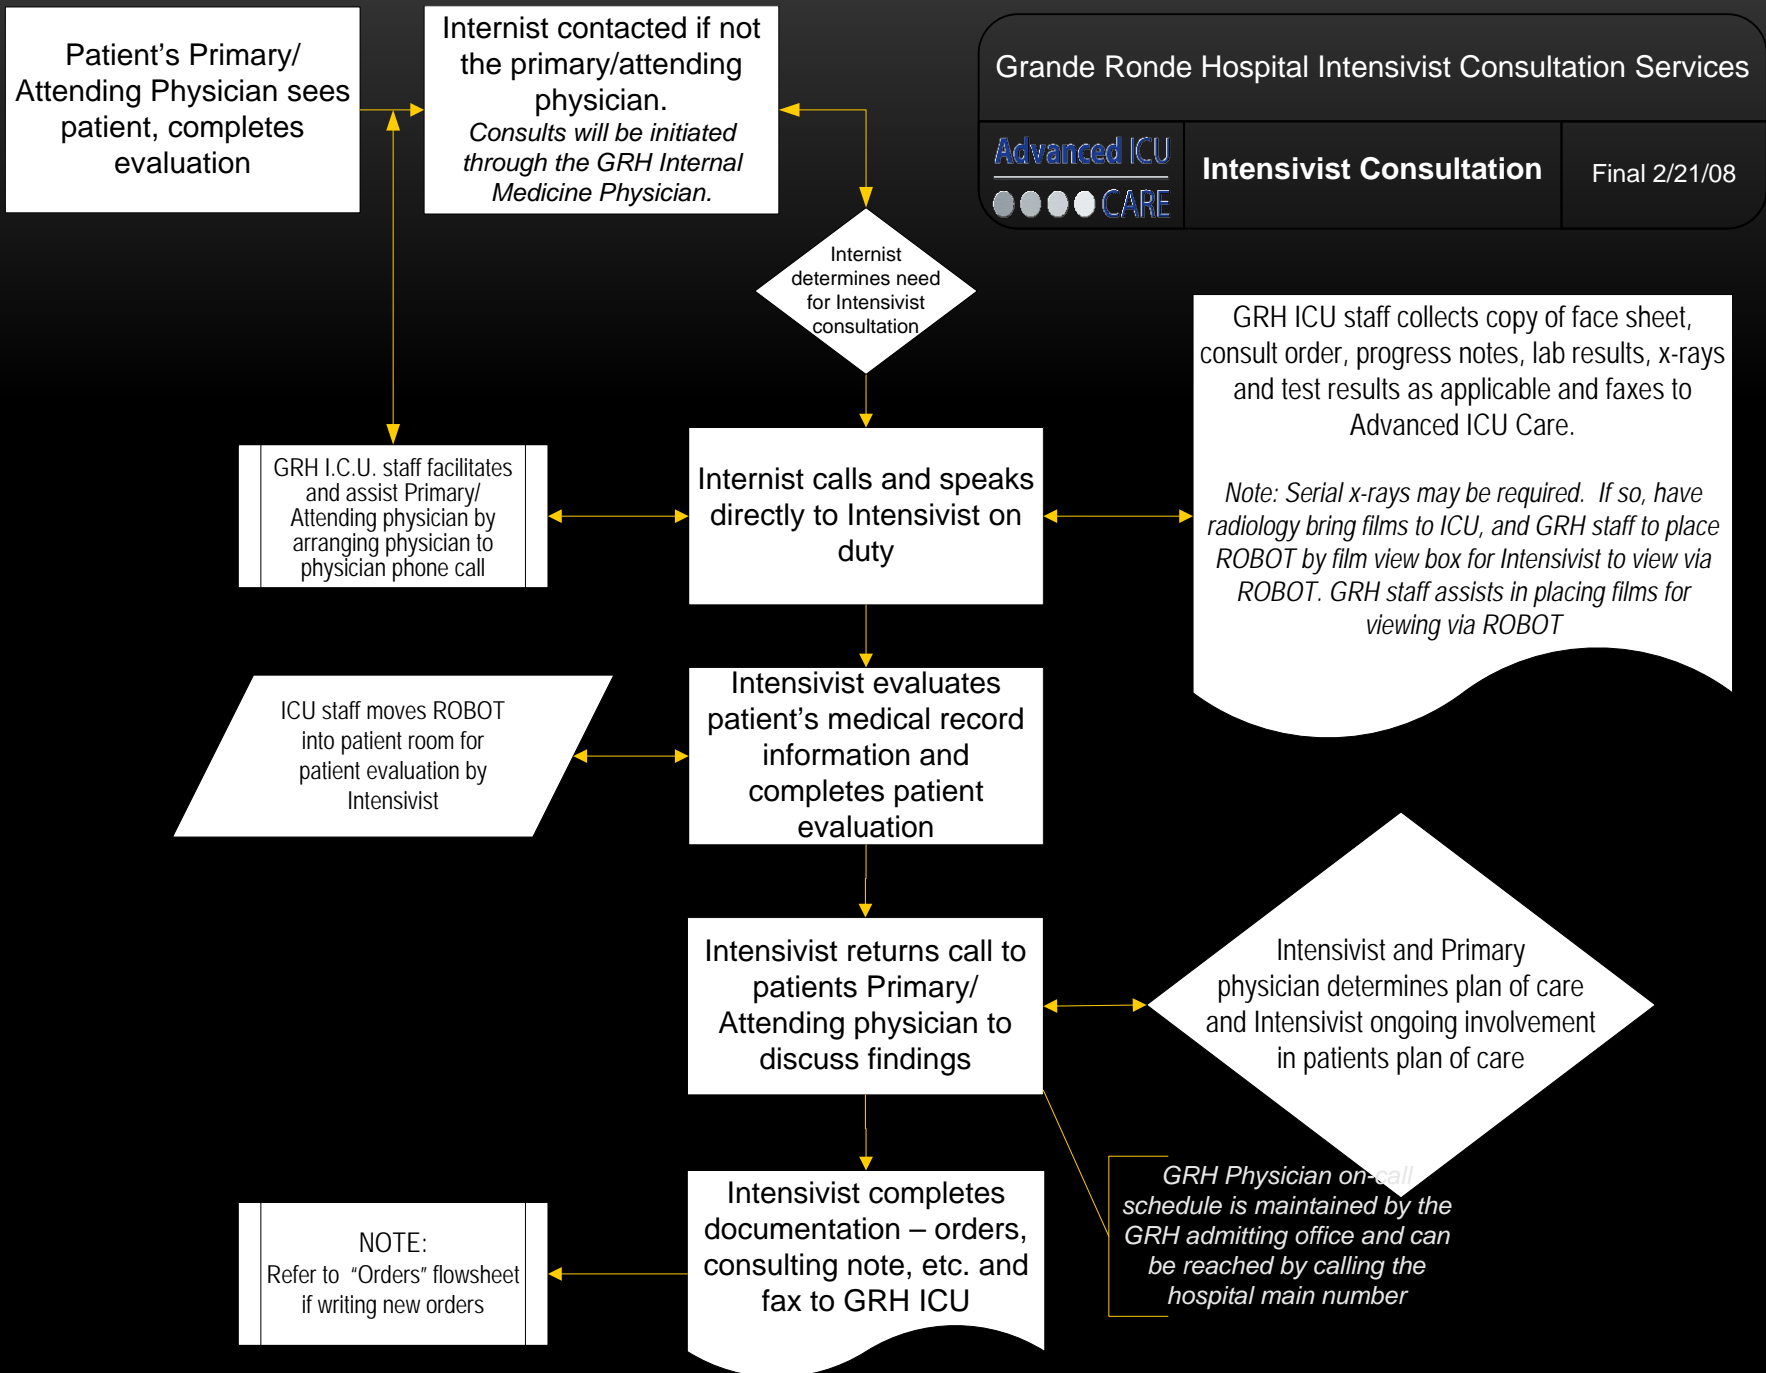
Grande Ronde Hospital Intensivist Consultation Services

Advanced ICU CARE

Intensivist Consultation

Final 2/21/08

Patient's Primary/ Attending Physician sees patient, completes evaluation

Internist contacted if not the primary/attending physician. *Consults will be initiated through the GRH Internal Medicine Physician.*

Internist determines need for Intensivist consultation

GRH ICU staff collects copy of face sheet, consult order, progress notes, lab results, x-rays and test results as applicable and faxes to Advanced ICU Care.

*Note: Serial x-rays may be required. If so, have radiology bring films to ICU, and GRH staff to place ROBOT by film view box for Intensivist to view via ROBOT. GRH staff assists in placing films for viewing via ROBOT*

GRH I.C.U. staff facilitates and assist Primary/ Attending physician by arranging physician to physician phone call

Internist calls and speaks directly to Intensivist on duty

ICU staff moves ROBOT into patient room for patient evaluation by Intensivist

Intensivist evaluates patient's medical record information and completes patient evaluation

Intensivist returns call to patients Primary/ Attending physician to discuss findings

Intensivist and Primary physician determines plan of care and Intensivist ongoing involvement in patients plan of care

*GRH Physician on-call schedule is maintained by the GRH admitting office and can be reached by calling the hospital main number*

NOTE: Refer to "Orders" flowsheet if writing new orders

Intensivist completes documentation – orders, consulting note, etc. and fax to GRH ICU